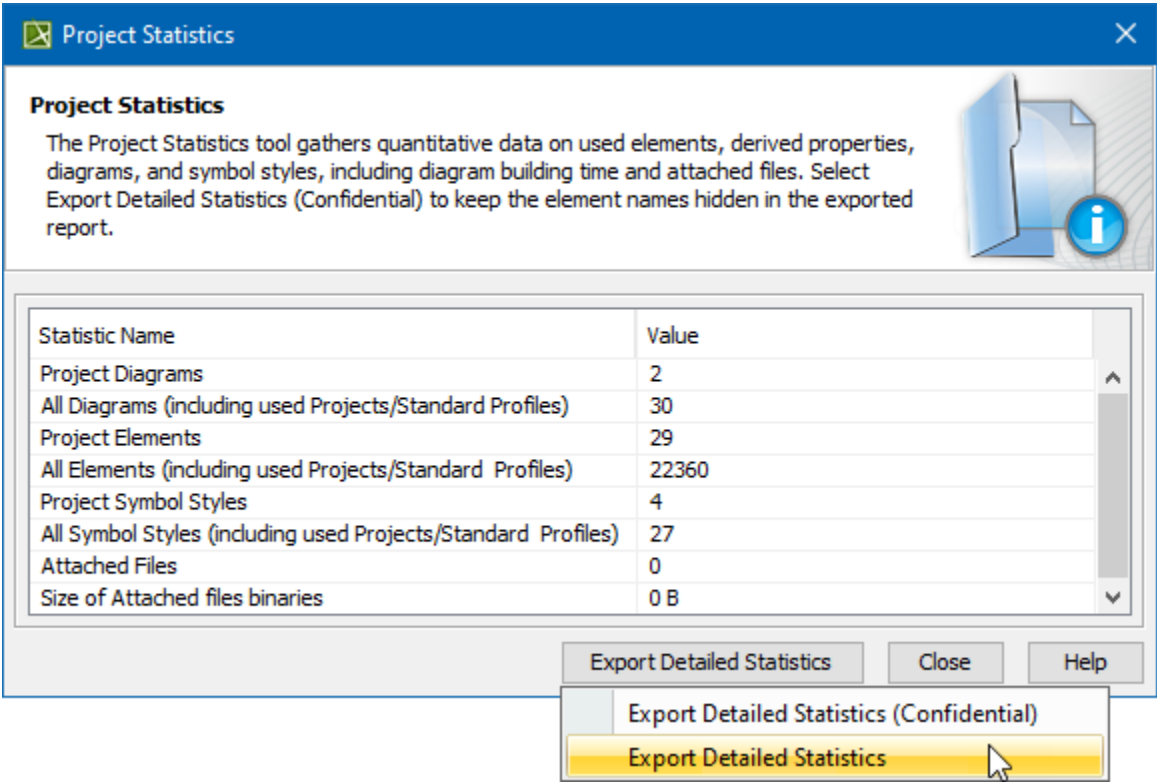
Project Statistics

Project Statistics

The Project Statistics tool gathers quantitative data on used elements, derived properties, diagrams, and symbol styles, including diagram building time and attached files. Select Export Detailed Statistics (Confidential) to keep the element names hidden in the exported report.

| Statistic Name | Value |
|---|---|
| Project Diagrams | 2 |
| All Diagrams (including used Projects/Standard Profiles) | 30 |
| Project Elements | 29 |
| All Elements (including used Projects/Standard Profiles) | 22360 |
| Project Symbol Styles | 4 |
| All Symbol Styles (including used Projects/Standard Profiles) | 27 |
| Attached Files | 0 |
| Size of Attached files binaries | 0 B |

Export Detailed Statistics
Close
Help

Export Detailed Statistics (Confidential)
Export Detailed Statistics